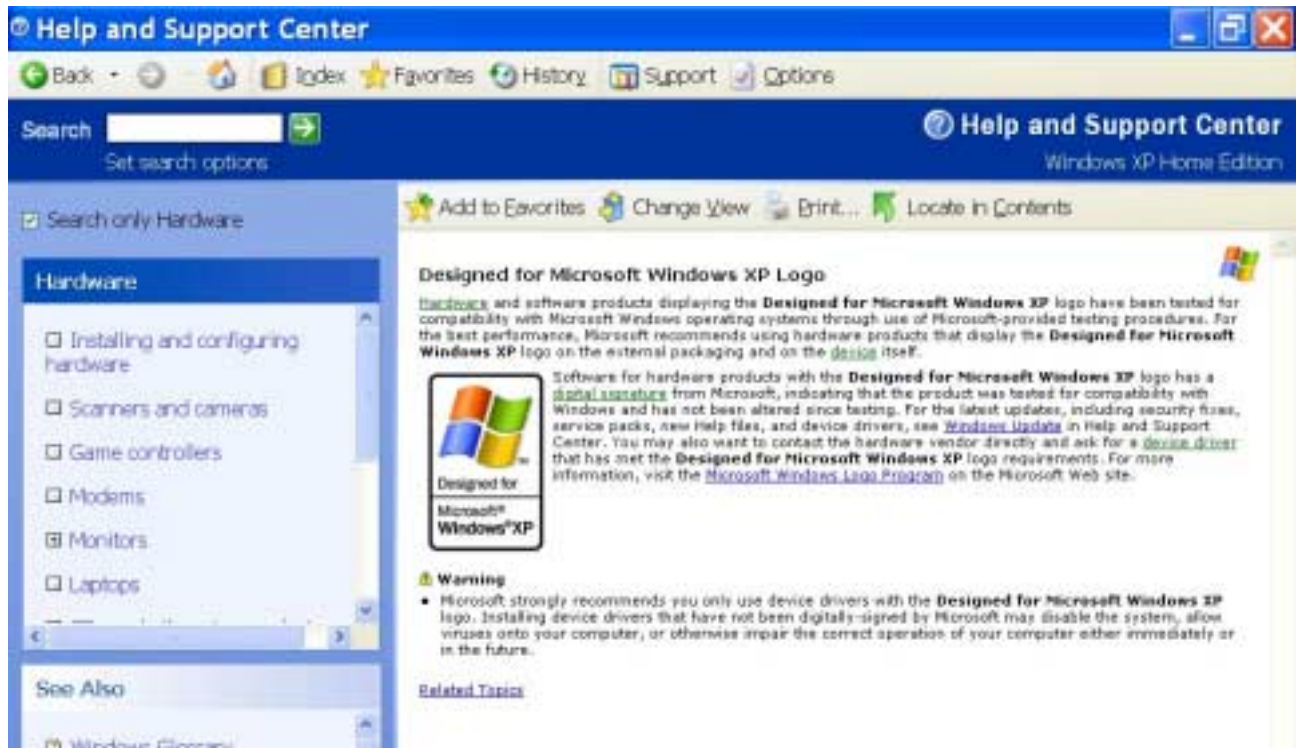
Help and Support Center

Back Index Favorites History Support Options

Search

Set search options

Help and Support Center

Windows XP Home Edition

Search only Hardware

Add to Favorites Change View Print... Locate in Contents

Hardware

Installing and configuring hardware

Scanners and cameras

Game controllers

Modems

Monitors

Laptops

See Also

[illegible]

Designed for Microsoft Windows XP Logo

Hardware and software products displaying the **Designed for Microsoft Windows XP** logo have been tested for compatibility with Microsoft Windows operating systems through use of Microsoft-provided testing procedures. For the best performance, Microsoft recommends using hardware products that display the **Designed for Microsoft Windows XP** logo on the external packaging and on the device itself.

Designed for Microsoft® Windows®XP

Software for hardware products with the **Designed for Microsoft Windows XP** logo has a digital signature from Microsoft, indicating that the product was tested for compatibility with Windows and has not been altered since testing. For the latest updates, including security fixes, service packs, new Help files, and device drivers, see Windows Update in Help and Support Center. You may also want to contact the hardware vendor directly and ask for a device driver that has met the **Designed for Microsoft Windows XP** logo requirements. For more information, visit the Microsoft Windows Logo Program on the Microsoft Web site.

Warning

• Microsoft strongly recommends you only use device drivers with the **Designed for Microsoft Windows XP** logo. Installing device drivers that have not been digitally-signed by Microsoft may disable the system, allow viruses onto your computer, or otherwise impair the correct operation of your computer either immediately or in the future.

Related Topics